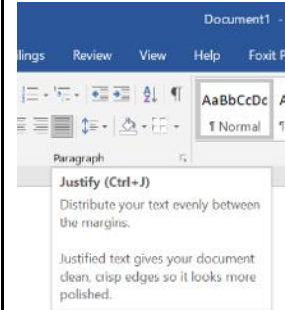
Document1 -

ilings Review View Help Foxit P

AaBbCcDc

¶ Normal

Paragraph

Justify (Ctrl+J)

Distribute your text evenly between the margins.

Justified text gives your document clean, crisp edges so it looks more polished.